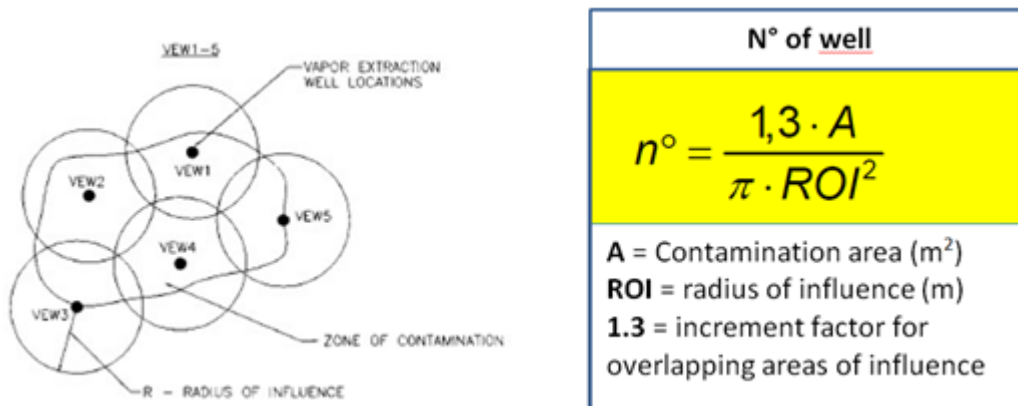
VEW1-5

VAPOR EXTRACTION WELL LOCATIONS

VEW1

VEW2

VEW5

VEW4

VEW3

ZONE OF CONTAMINATION

R - RADIUS OF INFLUENCE

N° of well

$n° = \frac{1,3 \cdot A}{\pi \cdot ROI^2}$

**A** = Contamination area (m$^2$)
**ROI** = radius of influence (m)
**1.3** = increment factor for overlapping areas of influence